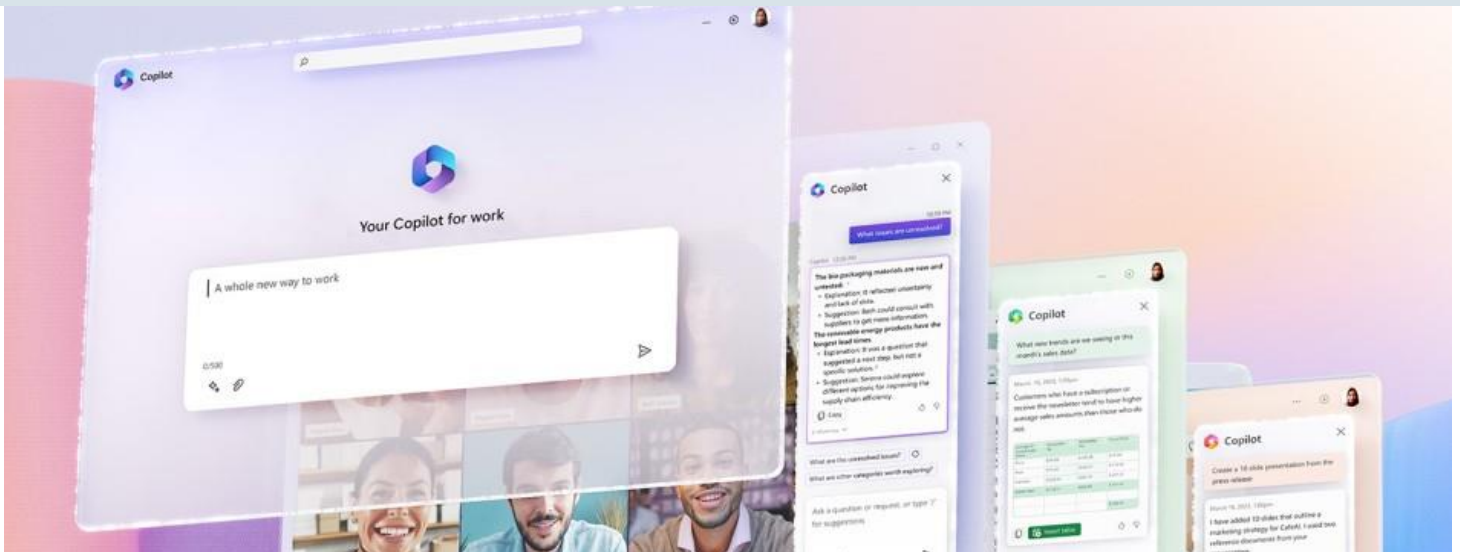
Copilot

Your Copilot for work

A whole new way to work

0/500

Copilot

What issues are unresolved?

The bio packaging materials are new and untested.
Explanation: It reflected uncertainty and lack of data.
Suggestion: Beth could consult with suppliers to get more information.
The renewable energy products have the longest lead times.
Explanation: It was a question that suggested a next step, but not a specific solution.
Suggestion: Serena could explore different options for improving the supply chain efficiency.

Copy

What are the unresolved issues?

What are other categories worth exploring?

Ask a question or request, or type '/' for suggestions

Copilot

What new trends are we seeing in this month's sales data?

Customers who have a subscription or receive the newsletter tend to have higher average sales amounts than those who do not.

Insert table

Copilot

Create a 10 slide presentation from the press release

I have added 10 slides that outline a marketing strategy for CaleAI. I used two reference documents from your